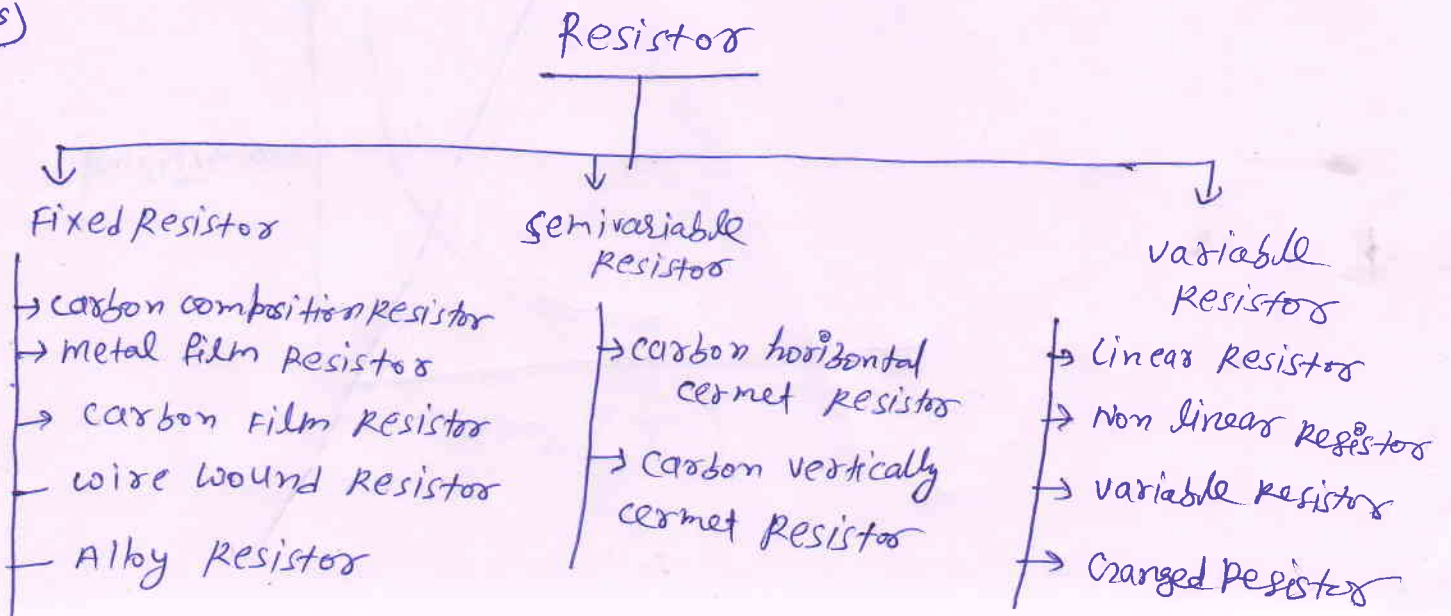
s)

Resistor

Fixed Resistor
carbon composition Resistor
metal film Resistor
carbon Film Resistor
wire wound Resistor
Alloy Resistor

Semivariable Resistor
carbon horizontal cermet Resistor
carbon vertically cermet Resistor

variable Resistor
Linear Resistor
Non linear Resistor
variable Resistor
Cranged Resistor